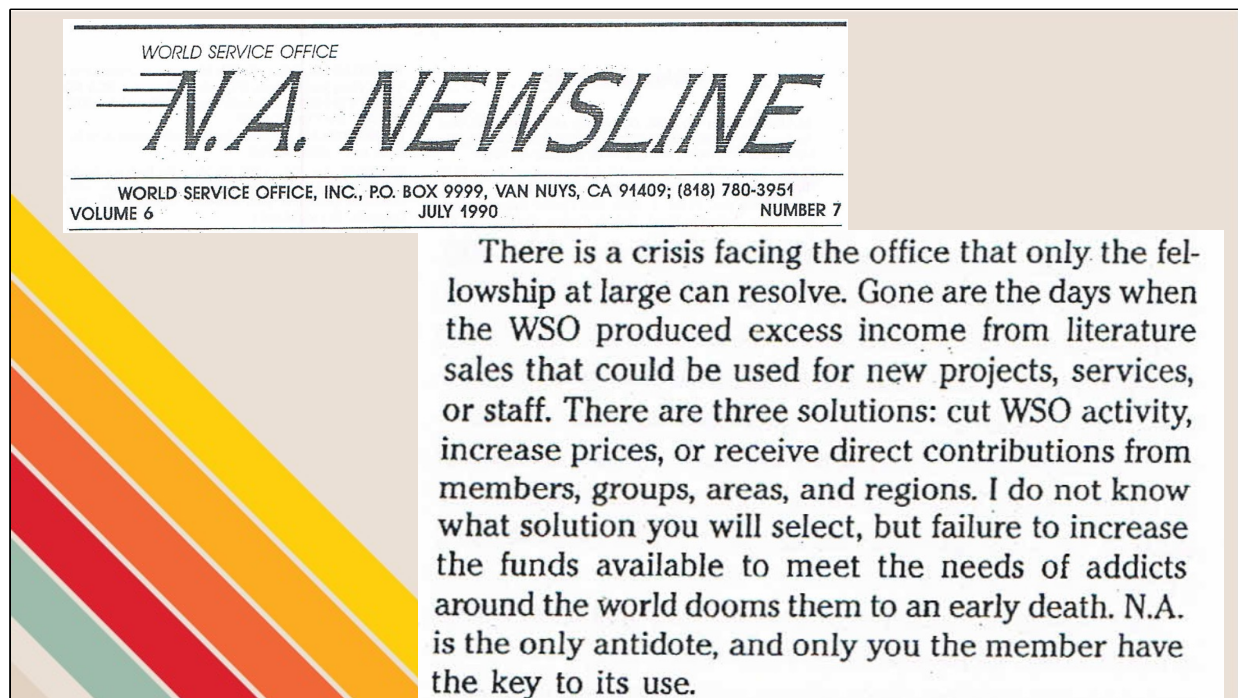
WORLD SERVICE OFFICE

N.A. NEWSLINE

WORLD SERVICE OFFICE, INC., P.O. BOX 9999, VAN NUYS, CA 91409; (818) 780-3951
VOLUME 6 JULY 1990 NUMBER 7

There is a crisis facing the office that only the fellowship at large can resolve. Gone are the days when the WSO produced excess income from literature sales that could be used for new projects, services, or staff. There are three solutions: cut WSO activity, increase prices, or receive direct contributions from members, groups, areas, and regions. I do not know what solution you will select, but failure to increase the funds available to meet the needs of addicts around the world dooms them to an early death. N.A. is the only antidote, and only you the member have the key to its use.